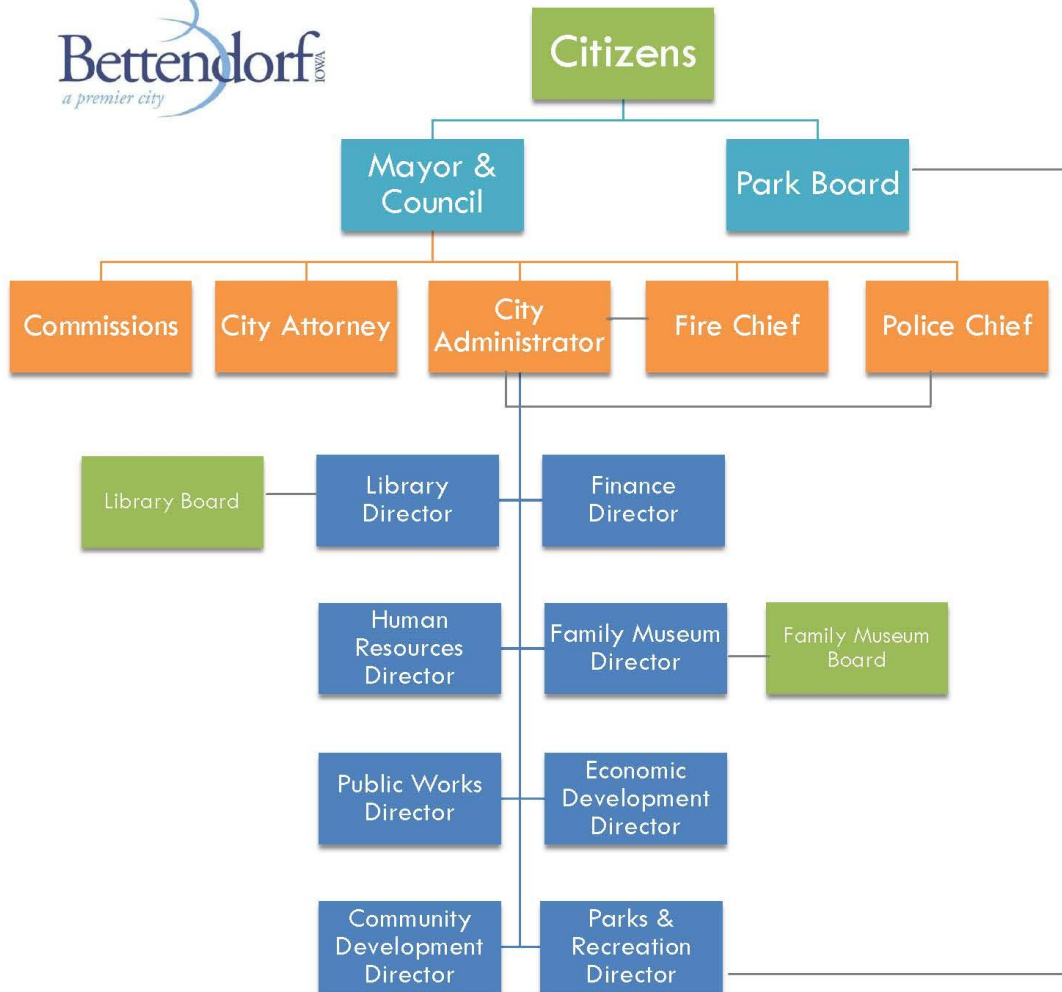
Bettendorf IOWA
a premier city

Citizens

Mayor & Council

Park Board

Commissions

City Attorney

City Administrator

Fire Chief

Police Chief

Library Board

Library Director

Finance Director

Human Resources Director

Family Museum Director

Family Museum Board

Public Works Director

Economic Development Director

Community Development Director

Parks & Recreation Director